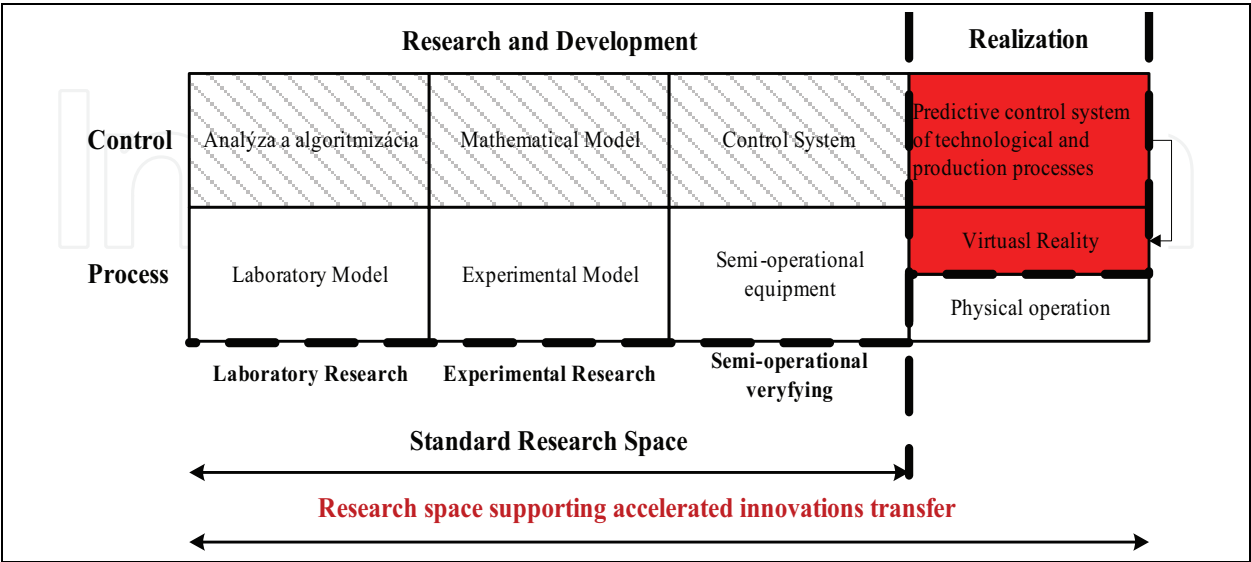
Research and Development

Realization

Control

Analýza a algoritmizácia

Mathematical Model

Control System

Predictive control system of technological and production processes

Process

Laboratory Model

Experimental Model

Semi-operational equipment

Virtuasl Reality

Physical operation

Laboratory Research

Experimental Research

Semi-operational veryfying

Standard Research Space

Research space supporting accelerated innovations transfer